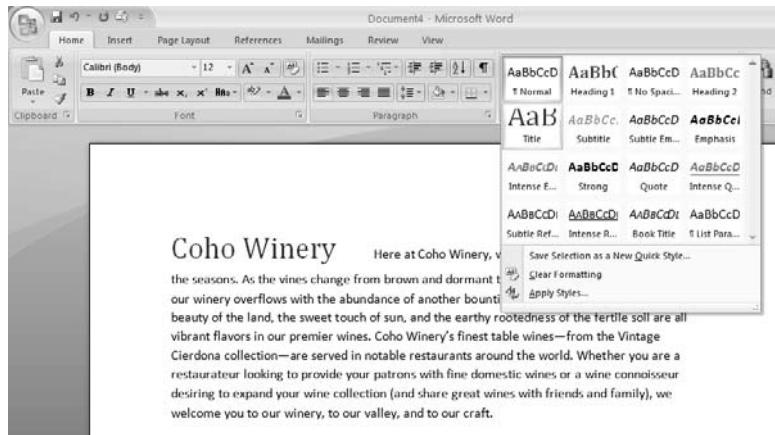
Document4 - Microsoft Word

Home Insert Page Layout References Mailings Review View

Paste

Calibri (Body) 12 A A

B I U abe $x_2$ $x^2$ Aa A

Clipboard Font Paragraph

AaBbCcD ¶ Normal
AaBb( Heading 1
AaBbCcD ¶ No Spaci...
AaBbCc Heading 2
AaB Title
AaBbCc. Subtitle
AaBbCcD Subtle Em...
AaBbCcI Emphasis
AaBbCcDi Intense E...
AaBbCcD Strong
AaBbCcD Quote
AaBbCcD Intense Q...
AaBbCcDi Subtle Ref...
AaBbCcDi Intense R...
AaBbCcDi Book Title
AaBbCcD ¶ List Para...

Save Selection as a New Quick Style...
Clear Formatting
Apply Styles...

Coho Winery Here at Coho Winery, v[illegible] the seasons. As the vines change from brown and dormant t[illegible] our winery overflows with the abundance of another bounti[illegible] beauty of the land, the sweet touch of sun, and the earthy rootedness of the fertile soil are all vibrant flavors in our premier wines. Coho Winery's finest table wines—from the Vintage Cierdona collection—are served in notable restaurants around the world. Whether you are a restaurateur looking to provide your patrons with fine domestic wines or a wine connoisseur desiring to expand your wine collection (and share great wines with friends and family), we welcome you to our winery, to our valley, and to our craft.